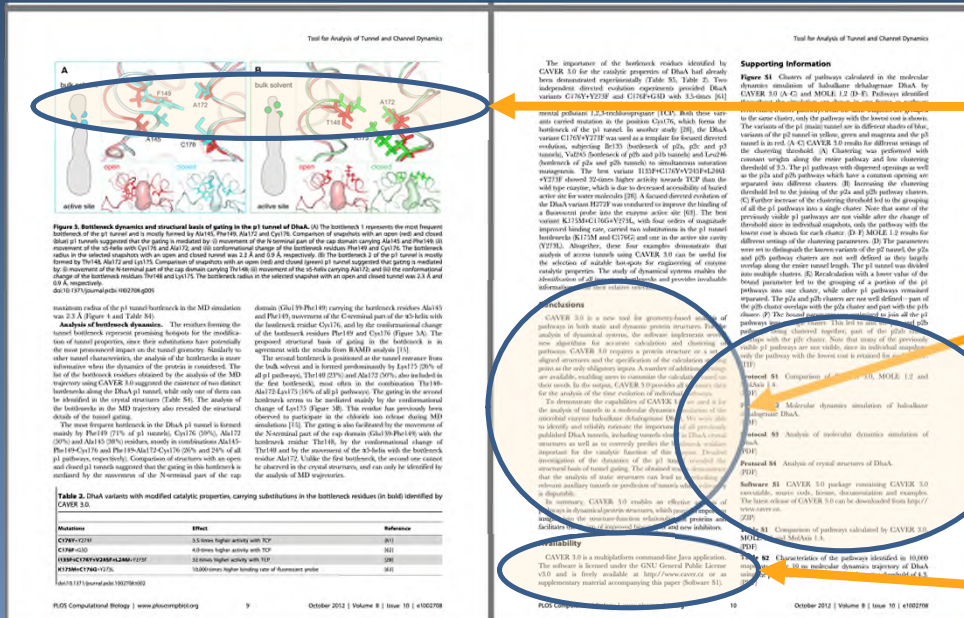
Tool for Analysis of Tunnel and Channel Dynamics

A

B

bulk solvent

F149

A172

A172

T148

A145

C176

open

closed

open

closed

active site

active site

Figure 3. Bottleneck dynamics and structural basis of gating in the p1 tunnel of DhaA.

maximum radius of the p1 tunnel bottleneck in the MD simulation was 2.3 Å (Figure 4 and Table S4).

Analysis of bottleneck dynamics.

Table 2. DhaA variants with modified catalytic properties, carrying substitutions in the bottleneck residues (in bold) identified by CAVER 3.0.

| Mutations | Effect | Reference |
|---|---|---|
| C176Y+Y273F | 3.5 times higher activity with TCP | [61] |
| C176F+L53D | 4.0 times higher activity with TCP | [62] |
| I135F+C176Y+V245F+L246I+Y273F | 32 times higher activity with TCP | [28] |
| K175M+C176G+Y273L | 10,000 times higher binding rate of fluorescent probe | [63] |

PLOS Computational Biology | www.ploscompbiol.org 9 October 2012 | Volume 8 | Issue 10 | e1002708

The importance of the bottleneck residues identified by CAVER 3.0 for the catalytic properties of DhaA had already been demonstrated experimentally (Table 2).

Conclusions

Availability

CAVER 3.0 is a multiplatform command-line Java application. The software is licensed under the GNU General Public License v3.0 and is freely available at http://www.caver.cz or as supplementary material accompanying this paper (Software S1).

Supporting Information

Figure S1 Clusters of pathways calculated in the molecular dynamics simulation of haloalkane dehalogenase DhaA by CAVER 3.0 (A–C) and MOLE 1.2 (D–F).

Protocol S1 Comparison of CAVER 3.0, MOLE 1.2 and MolAxis 1.4.
(PDF)

Protocol S2 Molecular dynamics simulation of haloalkane dehalogenase DhaA.
(PDF)

Protocol S3 Analysis of molecular dynamics simulation of DhaA.
(PDF)

Protocol S4 Analysis of crystal structures of DhaA.
(PDF)

Software S1 CAVER 3.0 package containing CAVER 3.0 executable, source code, license, documentation and examples. The latest release of CAVER 3.0 can be downloaded from http://www.caver.cz.
(ZIP)

Table S1 Comparison of pathways calculated by CAVER 3.0, MOLE 1.2 and MolAxis 1.4.
(PDF)

Table S2 Characteristics of the pathways identified in 10,000 snapshots from 10 ns molecular dynamics trajectory of DhaA

PLOS Computational Biology | www.ploscompbiol.org 10 October 2012 | Volume 8 | Issue 10 | e1002708